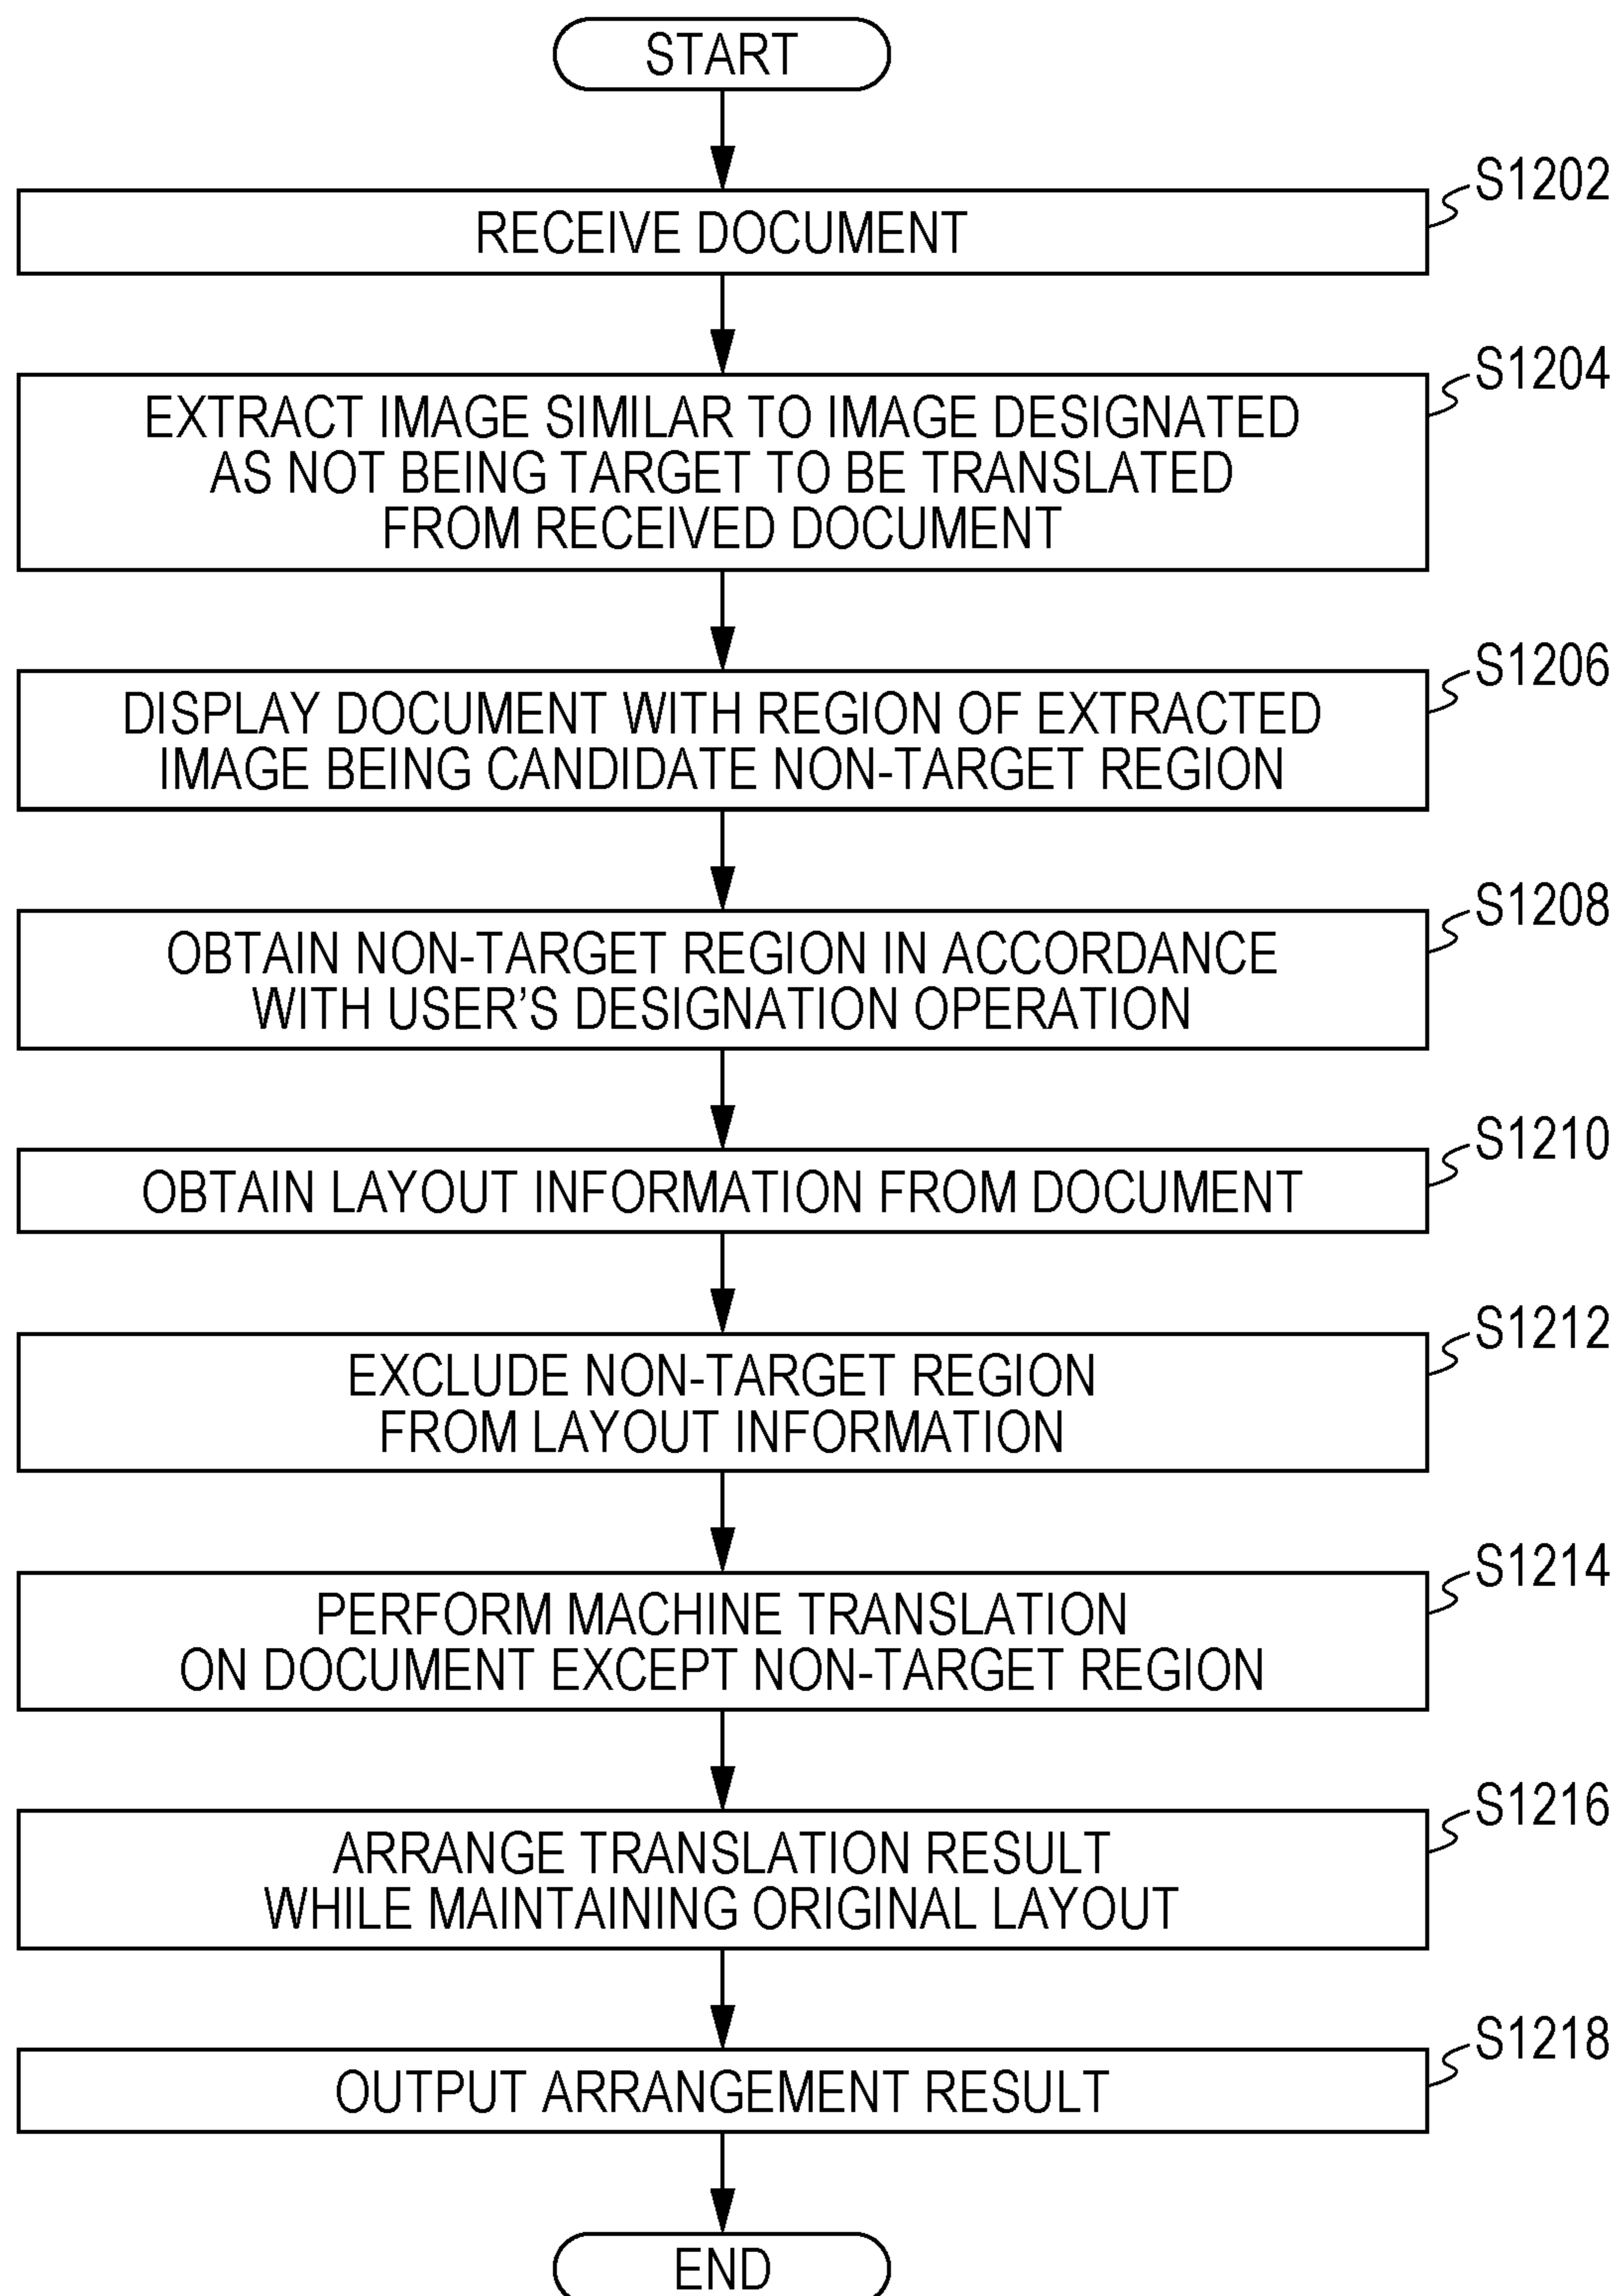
START

S1202
RECEIVE DOCUMENT

S1204
EXTRACT IMAGE SIMILAR TO IMAGE DESIGNATED AS NOT BEING TARGET TO BE TRANSLATED FROM RECEIVED DOCUMENT

S1206
DISPLAY DOCUMENT WITH REGION OF EXTRACTED IMAGE BEING CANDIDATE NON-TARGET REGION

S1208
OBTAIN NON-TARGET REGION IN ACCORDANCE WITH USER'S DESIGNATION OPERATION

S1210
OBTAIN LAYOUT INFORMATION FROM DOCUMENT

S1212
EXCLUDE NON-TARGET REGION FROM LAYOUT INFORMATION

S1214
PERFORM MACHINE TRANSLATION ON DOCUMENT EXCEPT NON-TARGET REGION

S1216
ARRANGE TRANSLATION RESULT WHILE MAINTAINING ORIGINAL LAYOUT

S1218
OUTPUT ARRANGEMENT RESULT

END